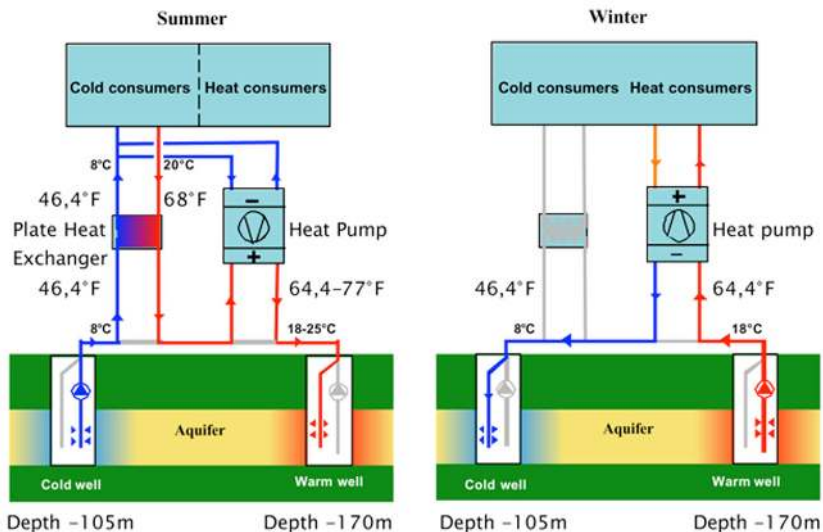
Summer

Cold consumers | Heat consumers

8°C

20°C

46,4°F

68°F

Plate Heat Exchanger

Heat Pump

−

+

46,4°F

64,4–77°F

8°C

18-25°C

Aquifer

Cold well

Warm well

Depth -105m

Depth -170m

Winter

Cold consumers

Heat consumers

+

Heat pump

−

46,4°F

64,4°F

8°C

18°C

Aquifer

Cold well

Warm well

Depth -105m

Depth -170m